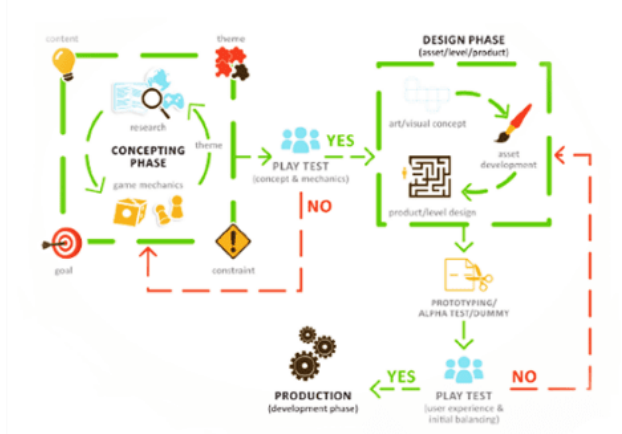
content

theme

research

CONCEPTING PHASE

theme

game mechanics

goal

constraint

PLAY TEST
(concept & mechanics)

YES

NO

DESIGN PHASE
(asset/level/product)

art/visual concept

asset development

product/level design

PROTOTYPING/
ALPHA TEST/DUMMY

PLAY TEST
(user experience & initial balancing)

YES

NO

PRODUCTION
(development phase)